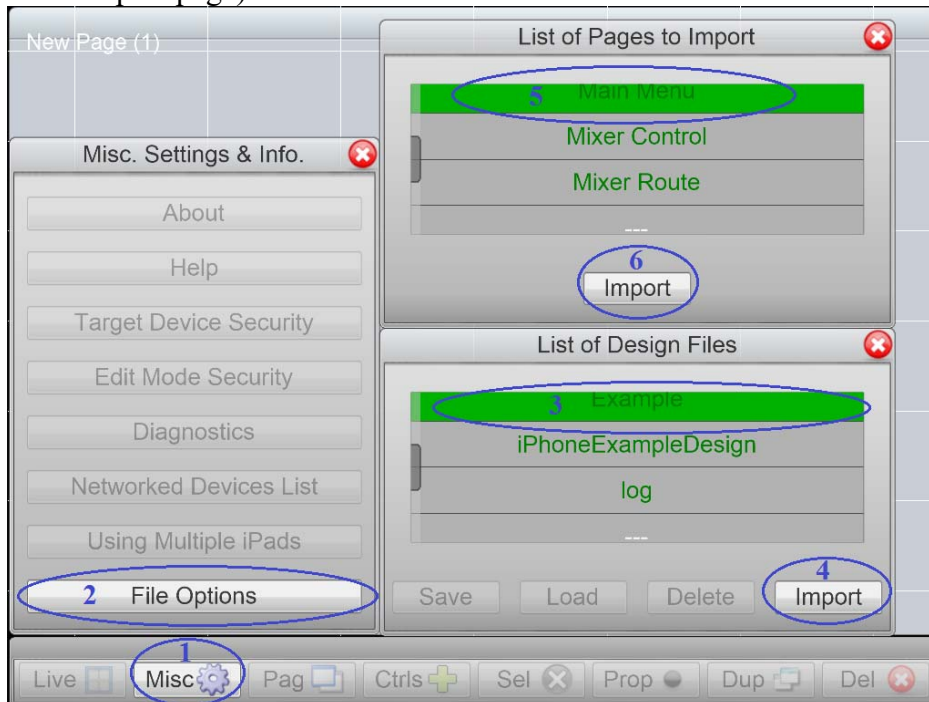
New Page (1)

List of Pages to Import

5 Main Menu

Mixer Control

Mixer Route

---

6

Import

Misc. Settings & Info.

About

Help

Target Device Security

Edit Mode Security

Diagnostics

Networked Devices List

Using Multiple iPads

2 File Options

List of Design Files

3 Example

iPhoneExampleDesign

log

---

Save

Load

Delete

4

Import

1

Live

Misc

Pag

Ctrls

Sel

Prop

Dup

Del